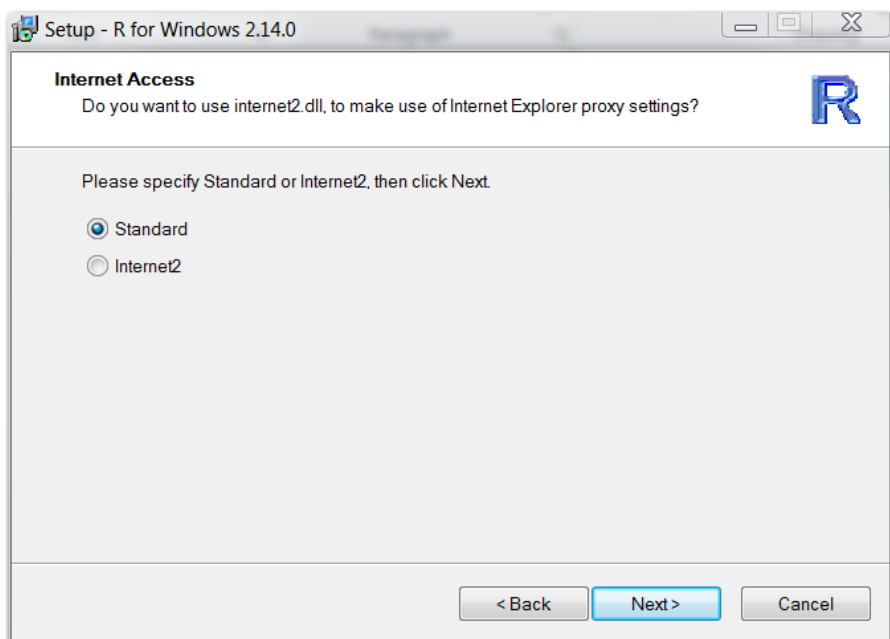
Setup - R for Windows 2.14.0

Internet Access
Do you want to use internet2.dll, to make use of Internet Explorer proxy settings?

Please specify Standard or Internet2, then click Next.

Standard
Internet2

< Back
Next >
Cancel